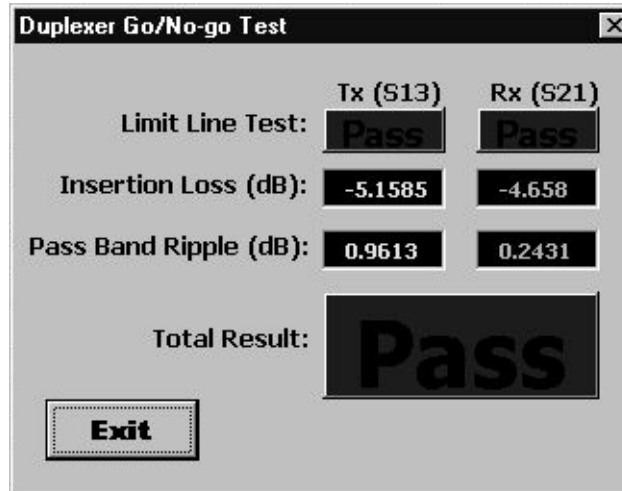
Duplexer Go/No-go Test

| | Tx (S13) | Rx (S21) |
|---|---|---|
| Limit Line Test: | Pass | Pass |
| Insertion Loss (dB): | -5.1585 | -4.658 |
| Pass Band Ripple (dB): | 0.9613 | 0.2431 |

Total Result: Pass

Exit